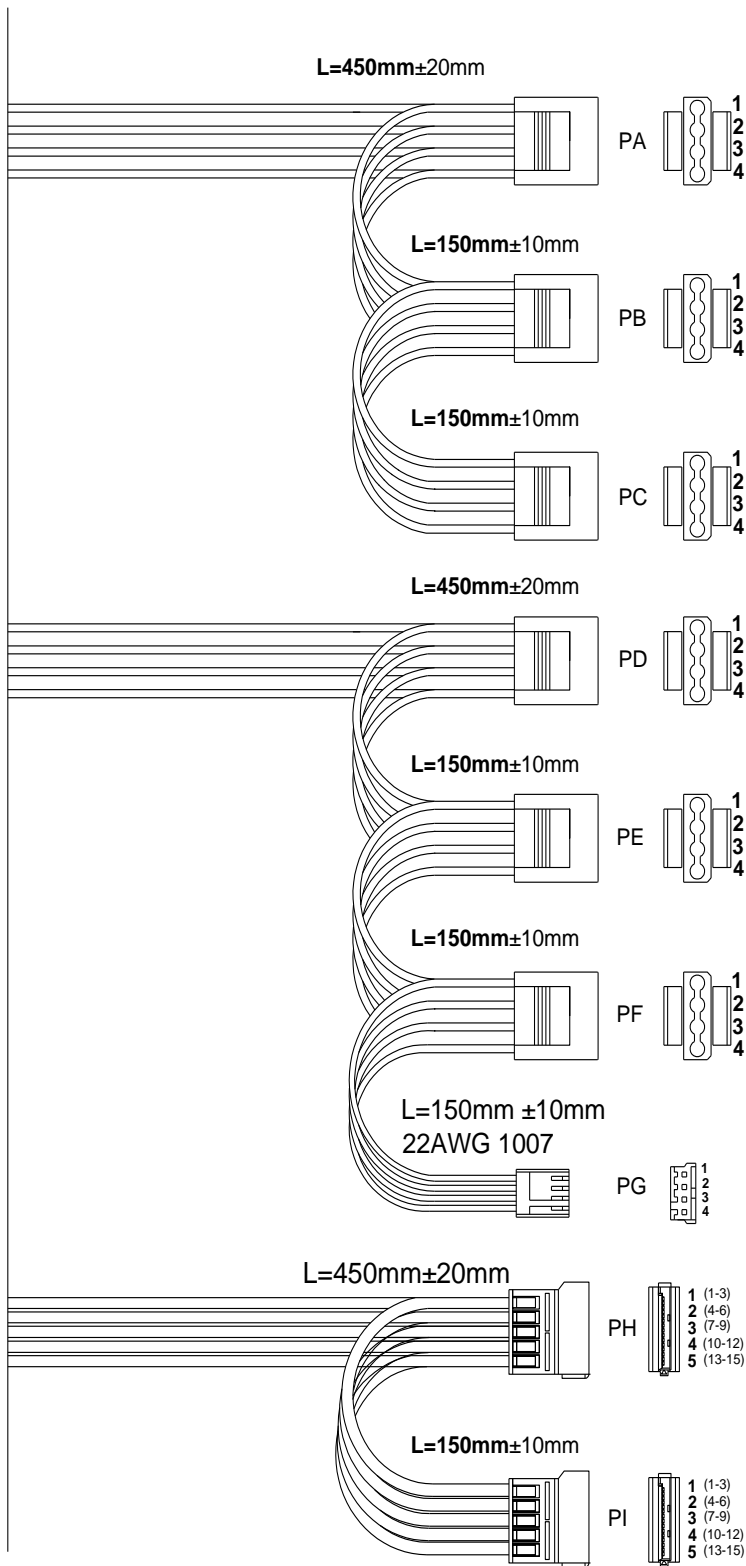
L=450mm±20mm

PA
1
2
3
4

L=150mm±10mm

PB
1
2
3
4

L=150mm±10mm

PC
1
2
3
4

L=450mm±20mm

PD
1
2
3
4

L=150mm±10mm

PE
1
2
3
4

L=150mm±10mm

PF
1
2
3
4

L=150mm ±10mm
22AWG 1007

PG
1
2
3
4

L=450mm±20mm

PH
1 (1-3)
2 (4-6)
3 (7-9)
4 (10-12)
5 (13-15)

L=150mm±10mm

PI
1 (1-3)
2 (4-6)
3 (7-9)
4 (10-12)
5 (13-15)